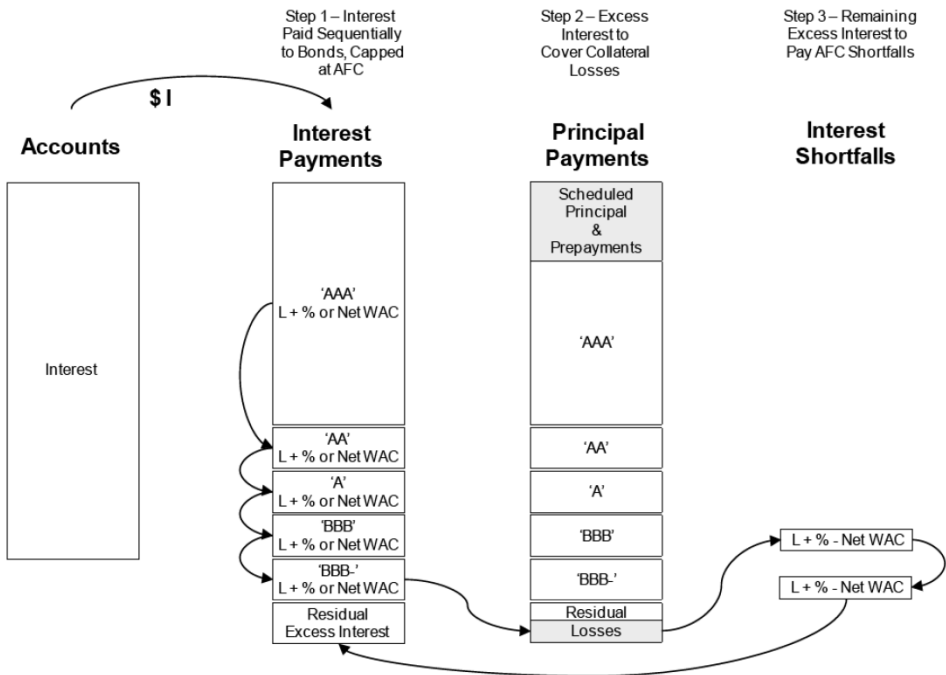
Step 1 – Interest Paid Sequentially to Bonds, Capped at AFC

Step 2 – Excess Interest to Cover Collateral Losses

Step 3 – Remaining Excess Interest to Pay AFC Shortfalls

$ I

Accounts

Interest

Interest Payments

'AAA' L + % or Net WAC

'AA' L + % or Net WAC

'A' L + % or Net WAC

'BBB' L + % or Net WAC

'BBB-' L + % or Net WAC

Residual Excess Interest

Principal Payments

Scheduled Principal & Prepayments

'AAA'

'AA'

'A'

'BBB'

'BBB-'

Residual

Losses

Interest Shortfalls

L + % - Net WAC

L + % - Net WAC